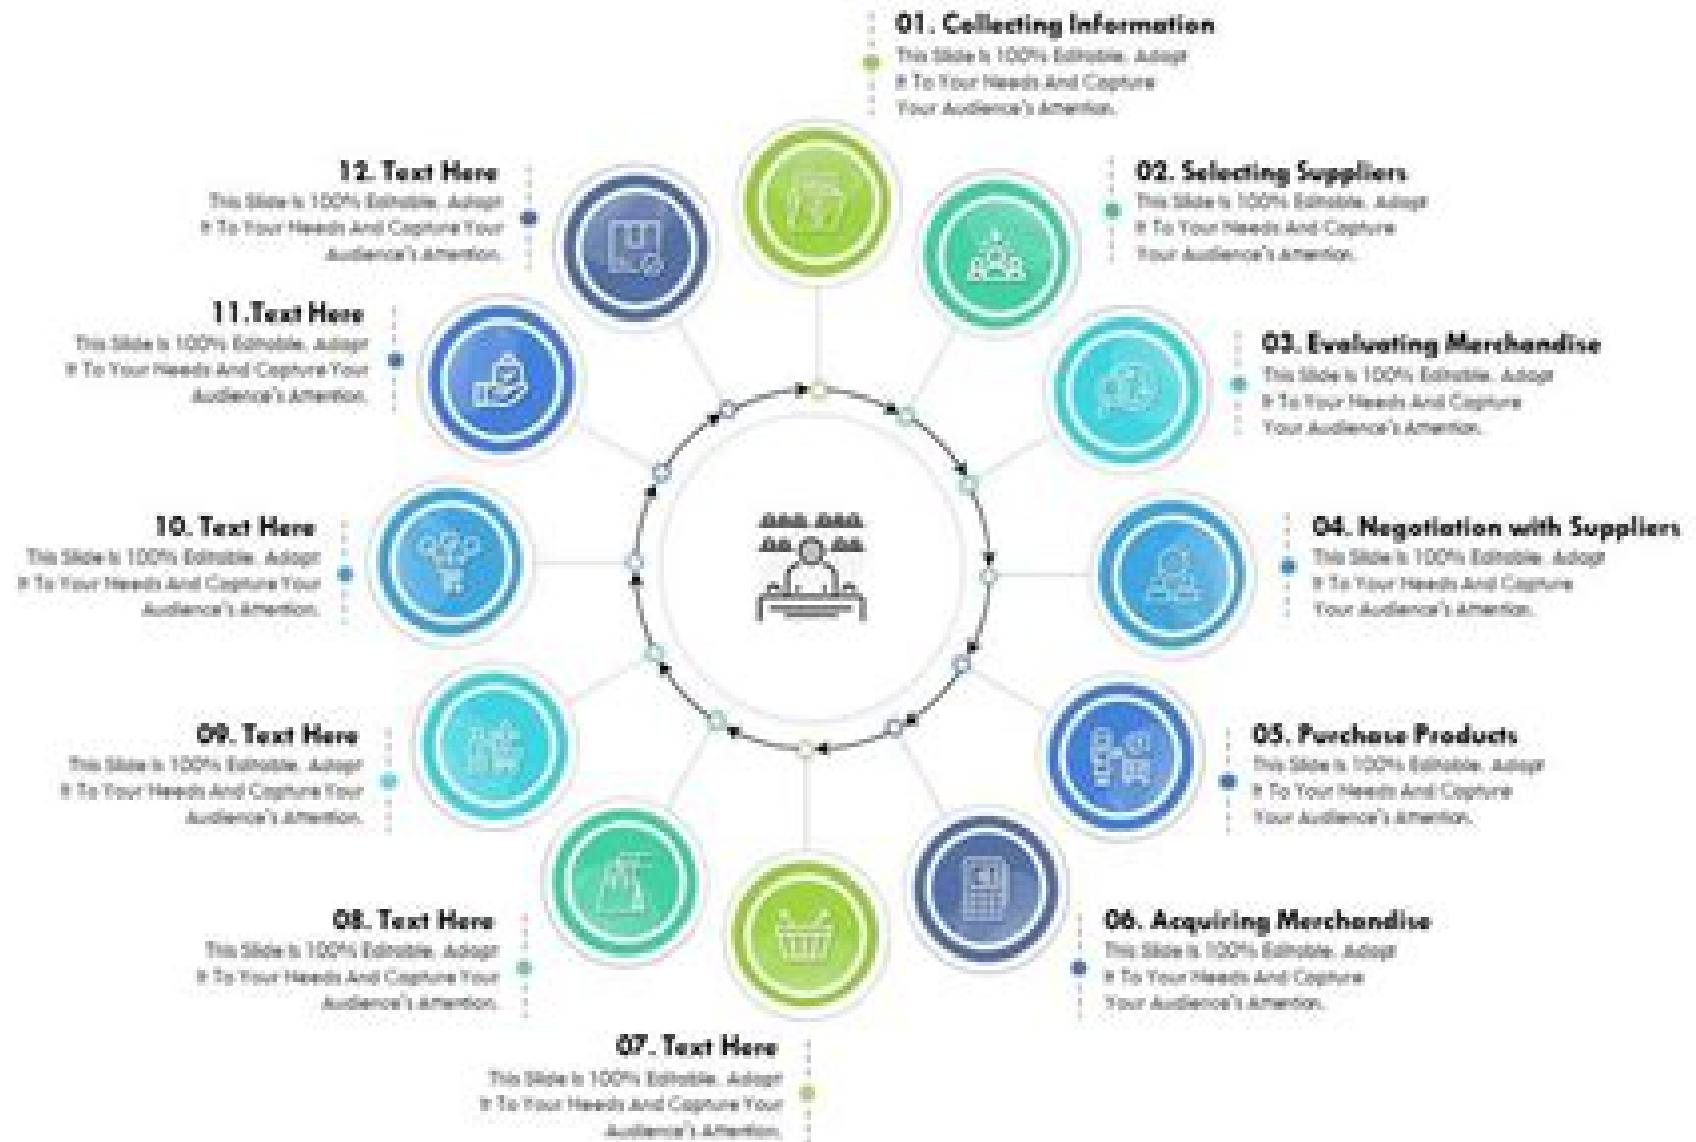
01. Collecting Information
This Slide Is 100% Editable. Adapt It To Your Needs And Capture Your Audience's Attention.

12. Text Here
This Slide Is 100% Editable. Adapt It To Your Needs And Capture Your Audience's Attention.

02. Selecting Suppliers
This Slide Is 100% Editable. Adapt It To Your Needs And Capture Your Audience's Attention.

11. Text Here
This Slide Is 100% Editable. Adapt It To Your Needs And Capture Your Audience's Attention.

03. Evaluating Merchandise
This Slide Is 100% Editable. Adapt It To Your Needs And Capture Your Audience's Attention.

10. Text Here
This Slide Is 100% Editable. Adapt It To Your Needs And Capture Your Audience's Attention.

04. Negotiation with Suppliers
This Slide Is 100% Editable. Adapt It To Your Needs And Capture Your Audience's Attention.

09. Text Here
This Slide Is 100% Editable. Adapt It To Your Needs And Capture Your Audience's Attention.

05. Purchase Products
This Slide Is 100% Editable. Adapt It To Your Needs And Capture Your Audience's Attention.

08. Text Here
This Slide Is 100% Editable. Adapt It To Your Needs And Capture Your Audience's Attention.

06. Acquiring Merchandise
This Slide Is 100% Editable. Adapt It To Your Needs And Capture Your Audience's Attention.

07. Text Here
This Slide Is 100% Editable. Adapt It To Your Needs And Capture Your Audience's Attention.